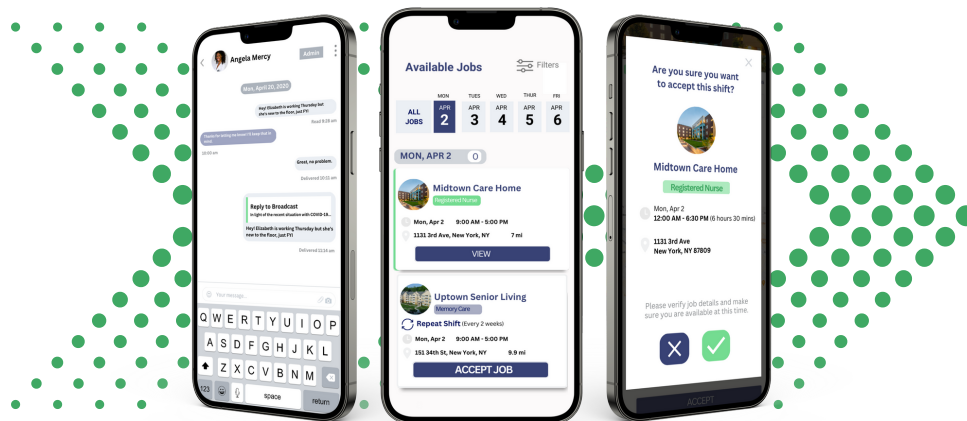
Angela Mercy

Admin

Mon, April 20, 2020

Hey! Elizabeth is working Thursday but she's new to the floor, just FYI

Read 8:28 am

Thanks for letting me know! I'll keep that in mind

10:00 am

Great, no problem.

Delivered 10:32 am

Reply to Broadcast

In light of the recent situation with COVID-19...

Hey! Elizabeth is working Thursday but she's new to the floor, just FYI

Delivered 11:16 am

Your message...

Q W E R T Y U I O P
A S D F G H J K L
Z X C V B N M
123 space return

Available Jobs

Filters

ALL JOBS

| MON | TUES | WED | THUR | FRI |
|---|---|---|---|---|
| APR 2 | APR 3 | APR 4 | APR 5 | APR 6 |

MON, APR 2 0

Midtown Care Home

Registered Nurse

Mon, Apr 2 9:00 AM - 5:00 PM

1131 3rd Ave, New York, NY 7 mi

VIEW

Uptown Senior Living

Memory Care

Repeat Shift (Every 2 weeks)

Mon, Apr 2 9:00 AM - 5:00 PM

151 34th St, New York, NY 9.9 mi

ACCEPT JOB

Are you sure you want to accept this shift?

Midtown Care Home

Registered Nurse

Mon, Apr 2
12:00 AM - 6:30 PM (6 hours 30 mins)

1131 3rd Ave
New York, NY 87809

Please verify job details and make sure you are available at this time.

ACCEPT